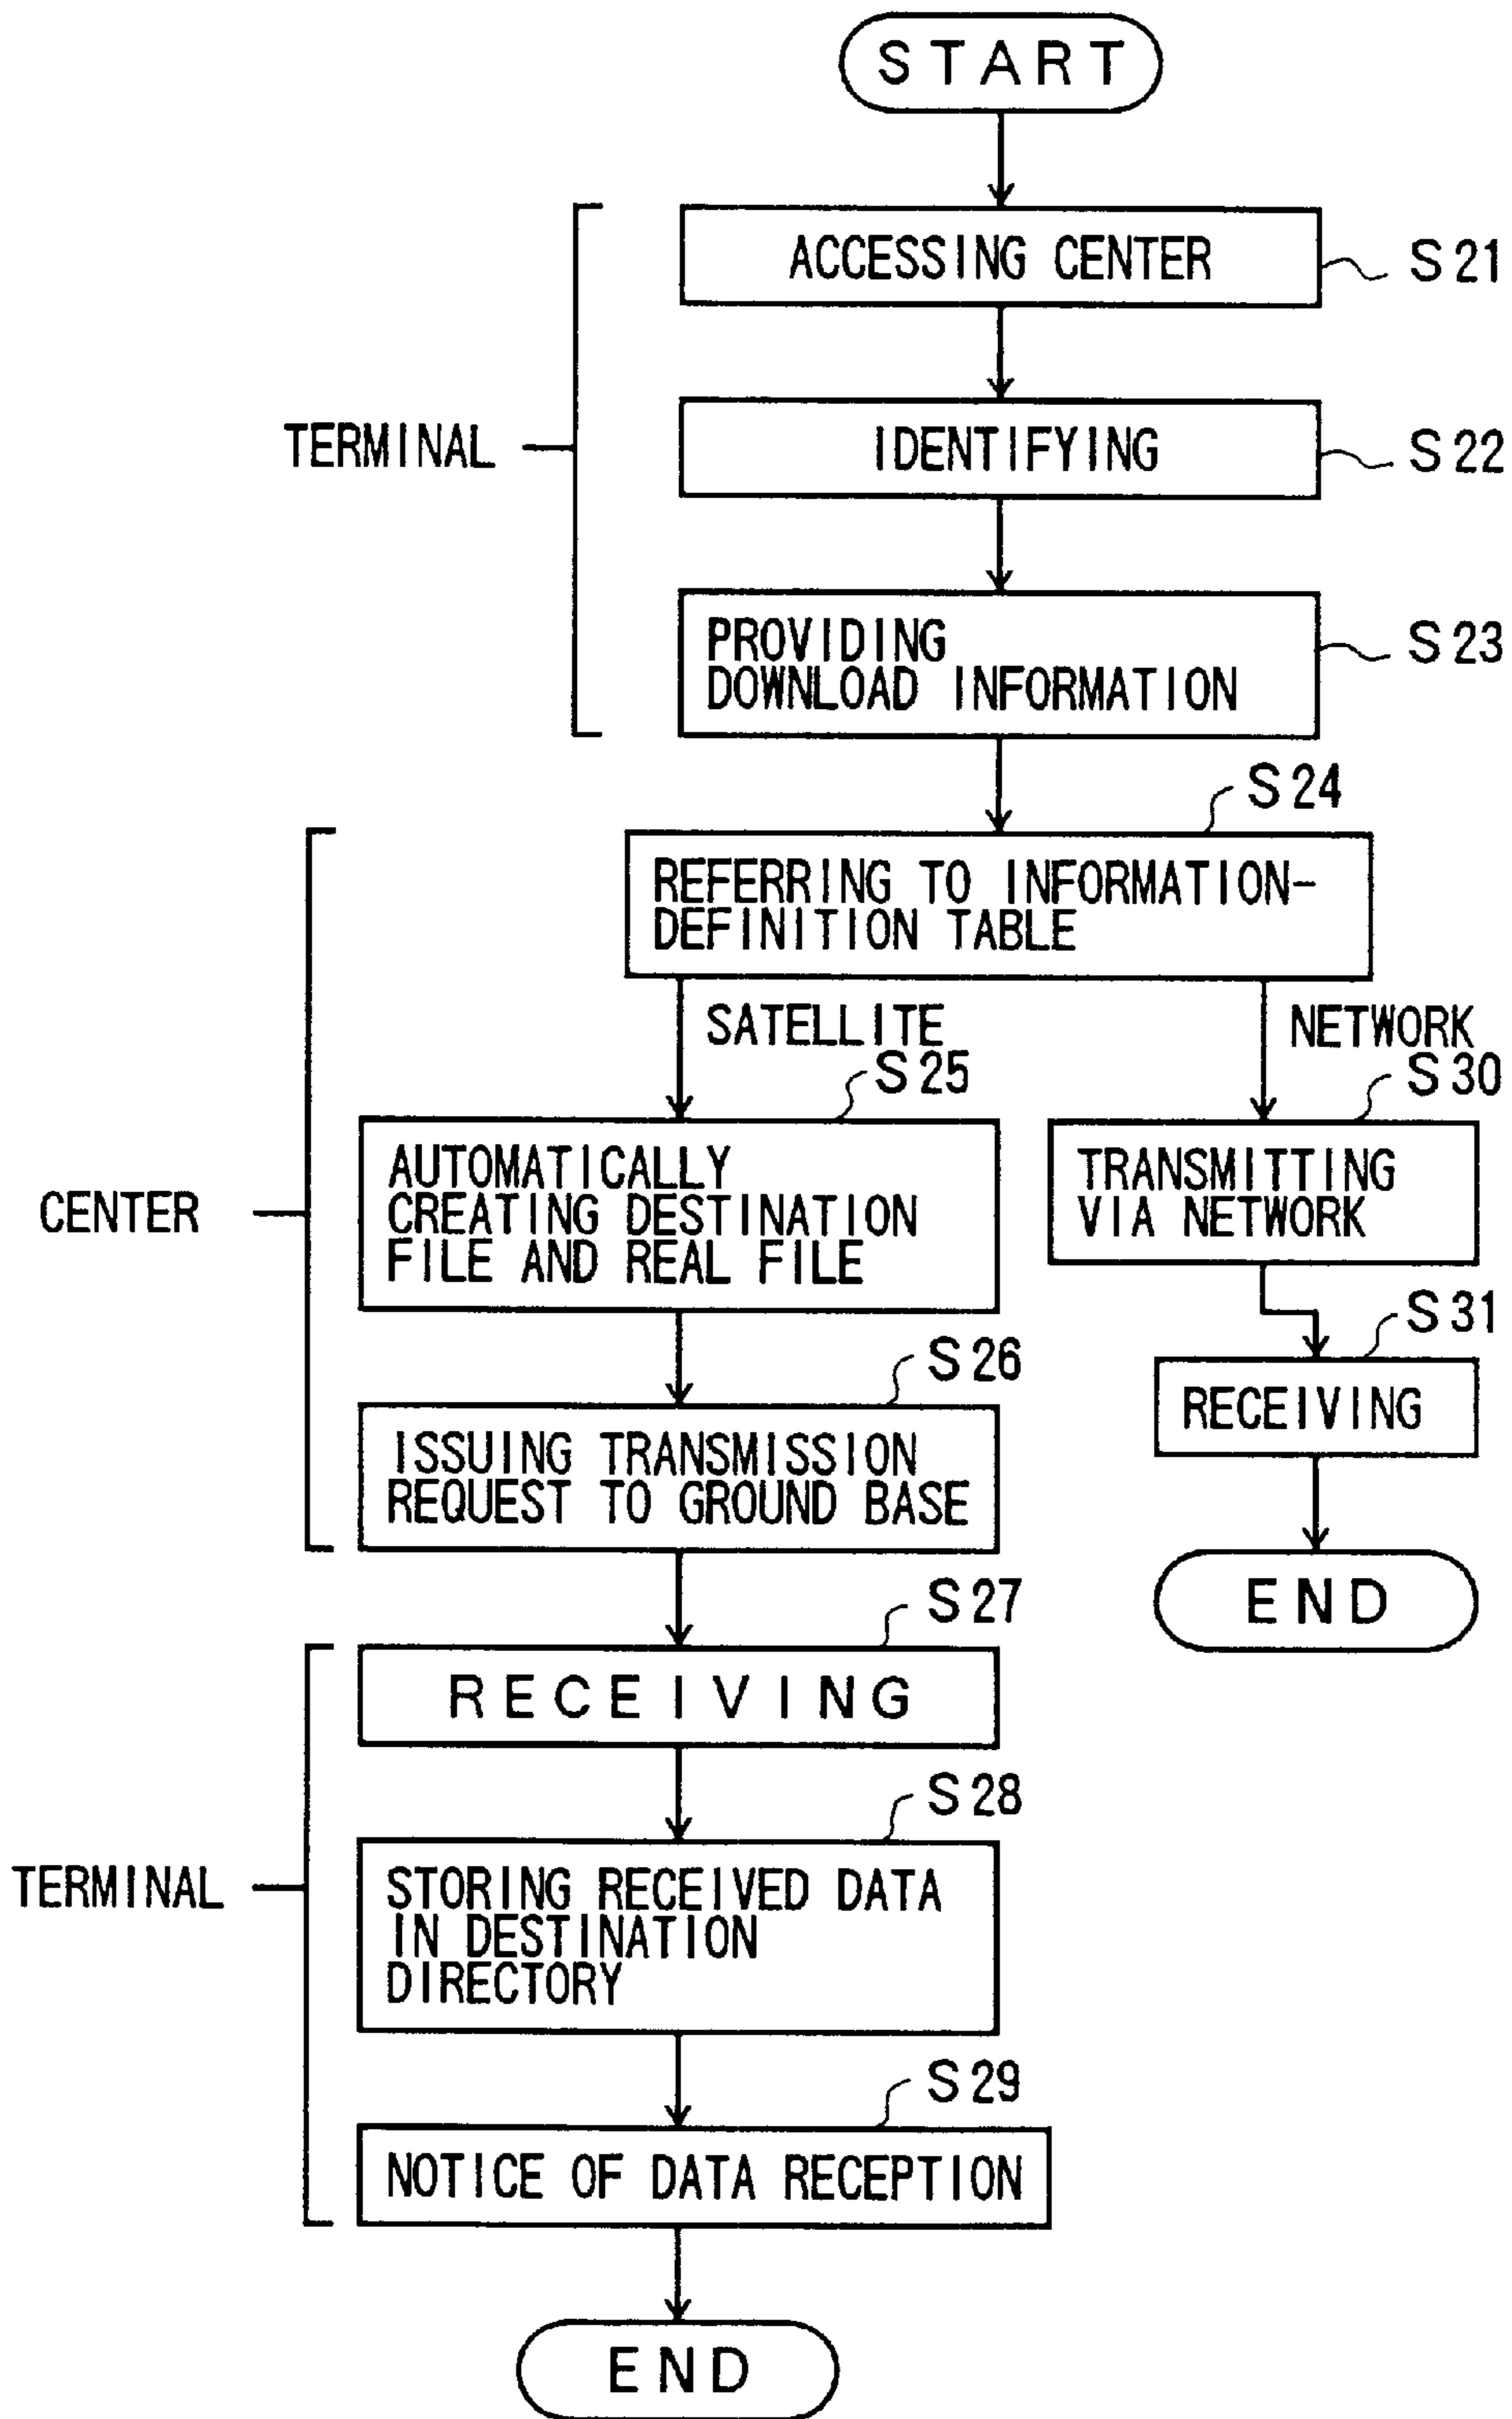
START

TERMINAL

ACCESSING CENTER
S21

IDENTIFYING
S22

PROVIDING DOWNLOAD INFORMATION
S23

S24
REFERRING TO INFORMATION-DEFINITION TABLE

CENTER

SATELLITE
S25
AUTOMATICALLY CREATING DESTINATION FILE AND REAL FILE

S26
ISSUING TRANSMISSION REQUEST TO GROUND BASE

NETWORK
S30
TRANSMITTING VIA NETWORK

S31
RECEIVING

END

TERMINAL

S27
RECEIVING

S28
STORING RECEIVED DATA IN DESTINATION DIRECTORY

S29
NOTICE OF DATA RECEPTION

END